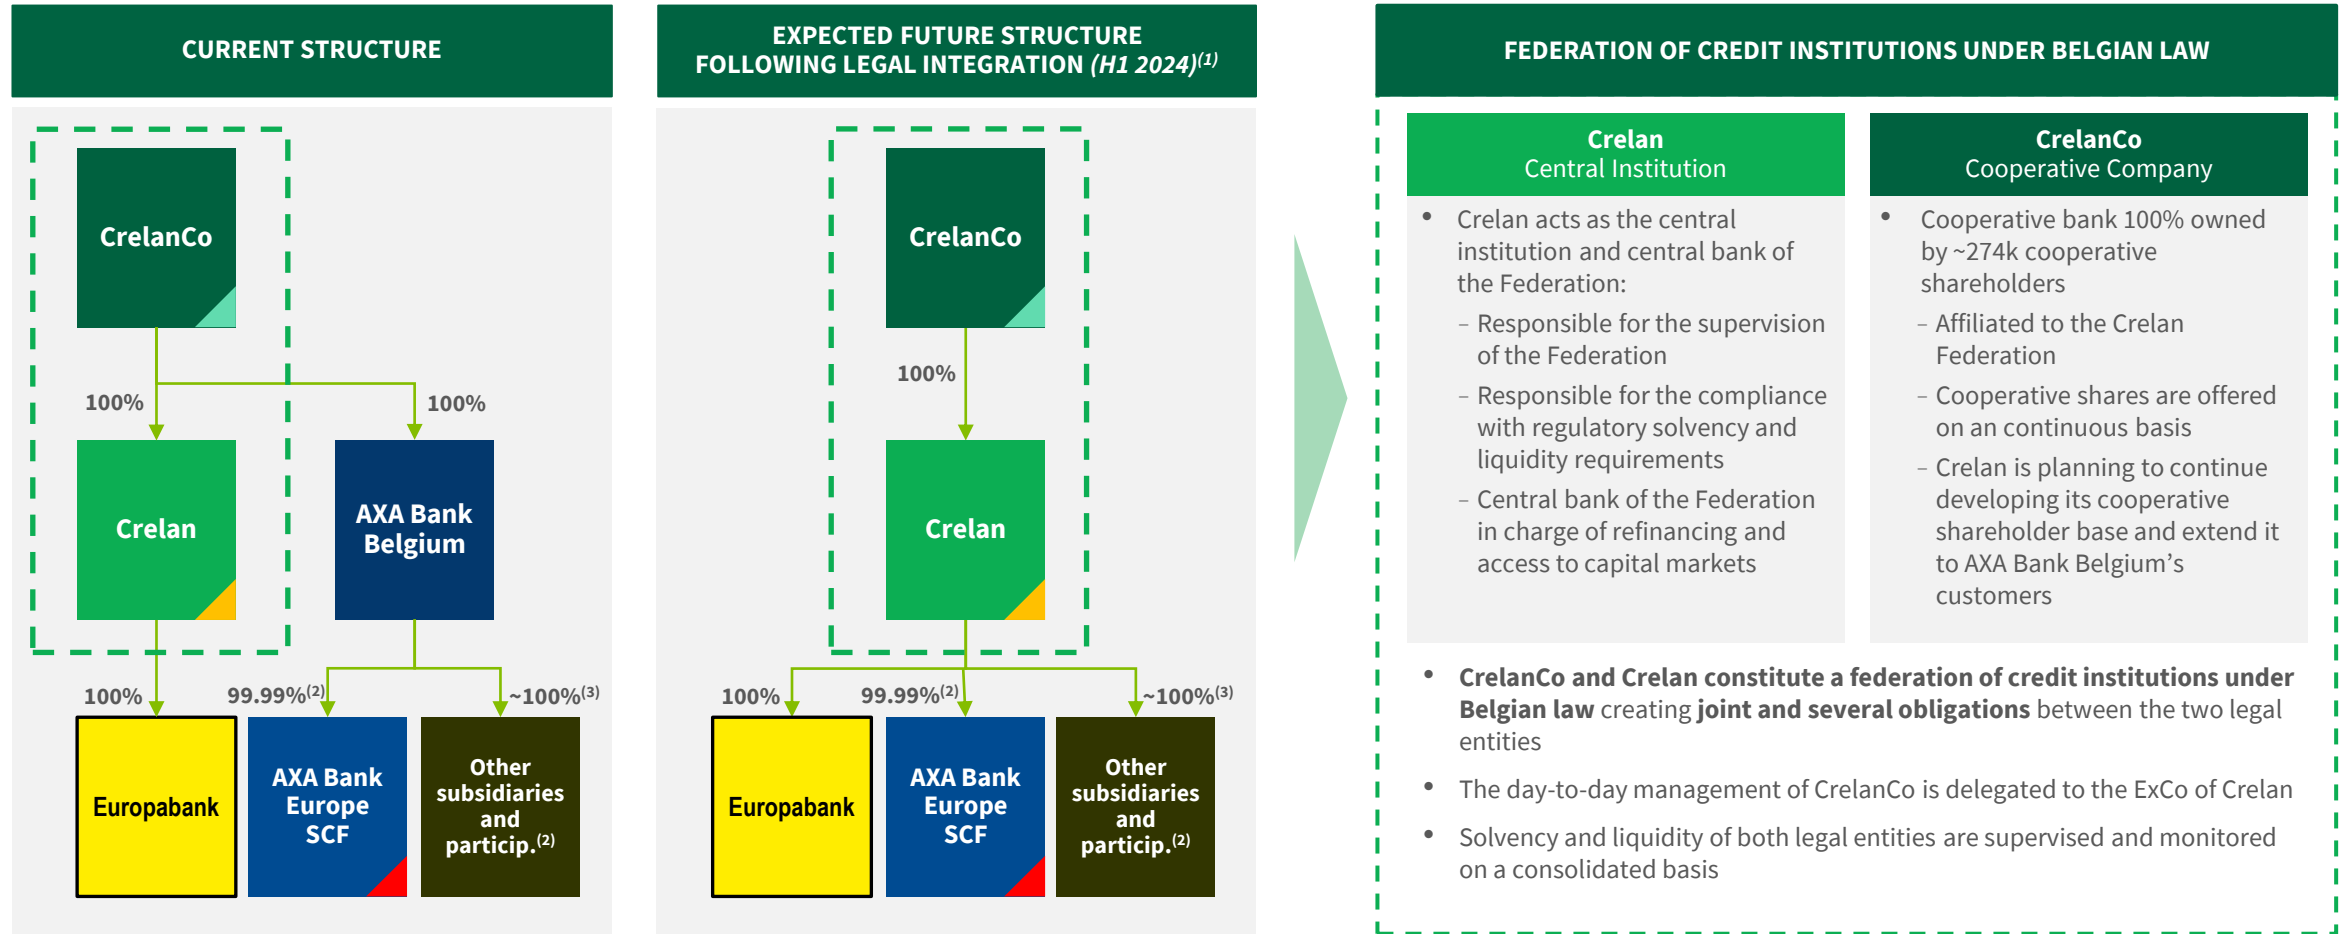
CURRENT STRUCTURE

CrelanCo

100%

100%

Crelan

AXA Bank Belgium

100%

99.99%$^{(2)}$

~100%$^{(3)}$

Europabank

AXA Bank Europe SCF

Other subsidiaries and particip.$^{(2)}$

EXPECTED FUTURE STRUCTURE FOLLOWING LEGAL INTEGRATION *(H1 2024)*$^{(1)}$

CrelanCo

100%

Crelan

100%

99.99%$^{(2)}$

~100%$^{(3)}$

Europabank

AXA Bank Europe SCF

Other subsidiaries and particip.$^{(2)}$

FEDERATION OF CREDIT INSTITUTIONS UNDER BELGIAN LAW

Crelan
Central Institution

• Crelan acts as the central institution and central bank of the Federation:
– Responsible for the supervision of the Federation
– Responsible for the compliance with regulatory solvency and liquidity requirements
– Central bank of the Federation in charge of refinancing and access to capital markets

CrelanCo
Cooperative Company

• Cooperative bank 100% owned by ~274k cooperative shareholders
– Affiliated to the Crelan Federation
– Cooperative shares are offered on an continuous basis
– Crelan is planning to continue developing its cooperative shareholder base and extend it to AXA Bank Belgium's customers

• **CrelanCo and Crelan constitute a federation of credit institutions under Belgian law** creating **joint and several obligations** between the two legal entities

• The day-to-day management of CrelanCo is delegated to the ExCo of Crelan

• Solvency and liquidity of both legal entities are supervised and monitored on a consolidated basis